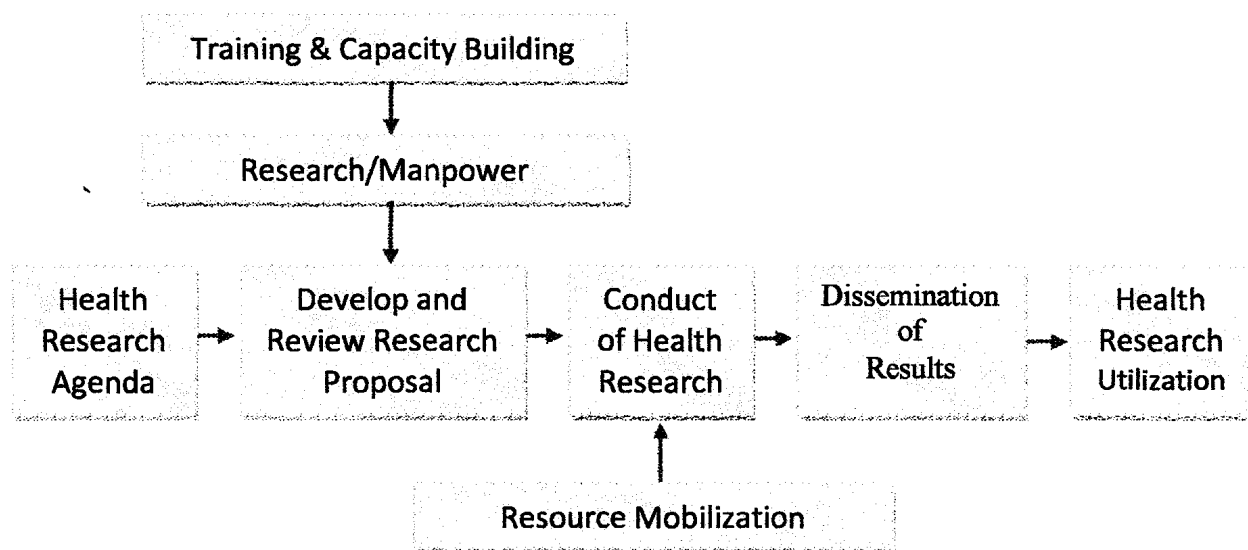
Training & Capacity Building

Research/Manpower

Health Research Agenda

Develop and Review Research Proposal

Conduct of Health Research

Dissemination of Results

Health Research Utilization

Resource Mobilization